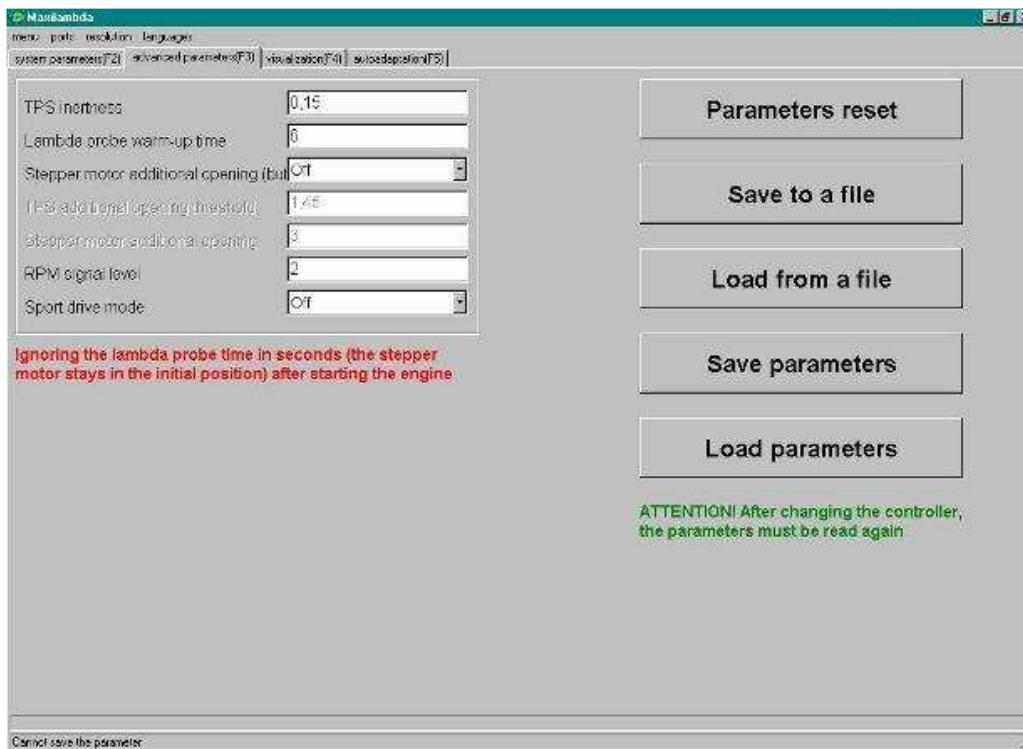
Maxilambda

menu ports resolution languages

system parameters(F2) advanced parameters(F3) visualization(F4) autoadaptation(F5)

TPS inertness 0,15

Lambda probe warm-up time 6

Stepper motor additional opening (bul Off

TPS additional opening threshold 1,45

Stepper motor additional opening 3

RPM signal level 2

Sport drive mode Off

Ignoring the lambda probe time in seconds (the stepper motor stays in the initial position) after starting the engine

Parameters reset

Save to a file

Load from a file

Save parameters

Load parameters

ATTENTION! After changing the controller, the parameters must be read again

Cannot save the parameter